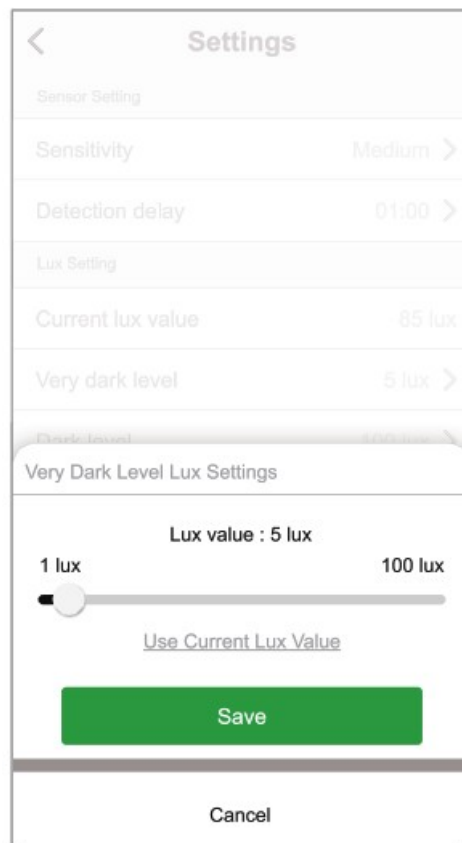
Settings

Sensor Setting

Sensitivity Medium

Detection delay 01:00

Lux Setting

Current lux value 85 lux

Very dark level 5 lux

Dark level 100 lux

Very Dark Level Lux Settings

Lux value : 5 lux

1 lux

100 lux

Use Current Lux Value

Save

Cancel